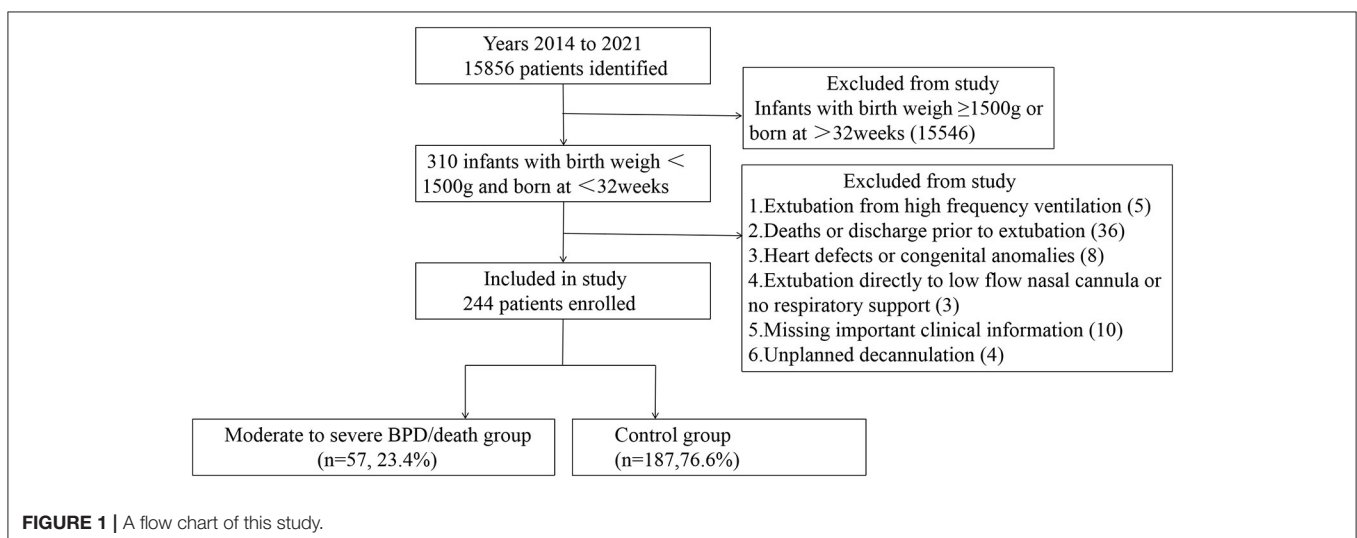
Years 2014 to 2021
15856 patients identified

Excluded from study
Infants with birth weigh ≥1500g or born at ＞32weeks (15546)

310 infants with birth weigh ＜ 1500g and born at ＜32weeks

Excluded from study
1.Extubation from high frequency ventilation (5)
2.Deaths or discharge prior to extubation (36)
3.Heart defects or congenital anomalies (8)
4.Extubation directly to low flow nasal cannula or no respiratory support (3)
5.Missing important clinical information (10)
6.Unplanned decannulation (4)

Included in study
244 patients enrolled

Moderate to severe BPD/death group
(n=57, 23.4%)

Control group
(n=187,76.6%)

**FIGURE 1** | A flow chart of this study.